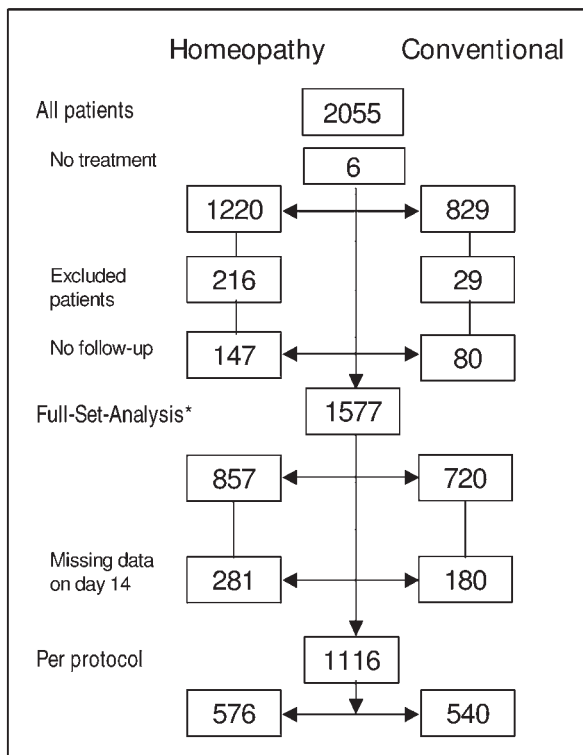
Homeopathy Conventional

All patients 2055

No treatment 6

1220 829

Excluded patients 216 29

No follow-up 147 80

Full-Set-Analysis* 1577

857 720

Missing data on day 14 281 180

Per protocol 1116

576 540